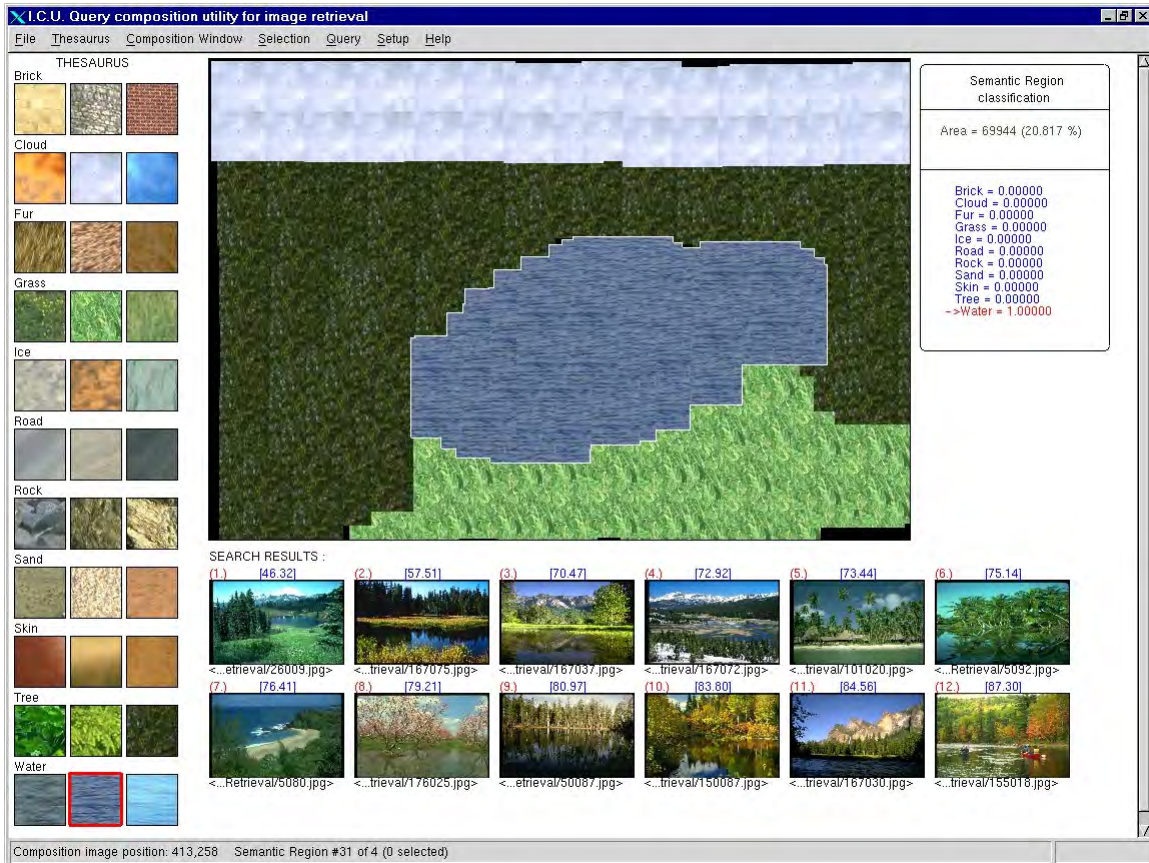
I.C.U. Query composition utility for image retrieval

File Thesaurus Composition Window Selection Query Setup Help

THESAURUS
Brick
Cloud
Fur
Grass
Ice
Road
Rock
Sand
Skin
Tree
Water

Semantic Region classification

Area = 69944 (20.817 %)

Brick = 0.00000
Cloud = 0.00000
Fur = 0.00000
Grass = 0.00000
Ice = 0.00000
Road = 0.00000
Rock = 0.00000
Sand = 0.00000
Skin = 0.00000
Tree = 0.00000
->Water = 1.00000

SEARCH RESULTS :

(1.) [46.32] <...etrieval/26009.jpg>
(2.) [57.51] <...trieval/167075.jpg>
(3.) [70.47] <...trieval/167037.jpg>
(4.) [72.92] <...trieval/167072.jpg>
(5.) [73.44] <...trieval/101020.jpg>
(6.) [75.14] <...Retrieval/5092.jpg>
(7.) [76.41] <...Retrieval/5080.jpg>
(8.) [79.21] <...trieval/176025.jpg>
(9.) [80.97] <...etrieval/50087.jpg>
(10.) [83.80] <...trieval/150087.jpg>
(11.) [84.56] <...trieval/167030.jpg>
(12.) [87.30] <...trieval/155018.jpg>

Composition image position: 413,258 Semantic Region #31 of 4 (0 selected)